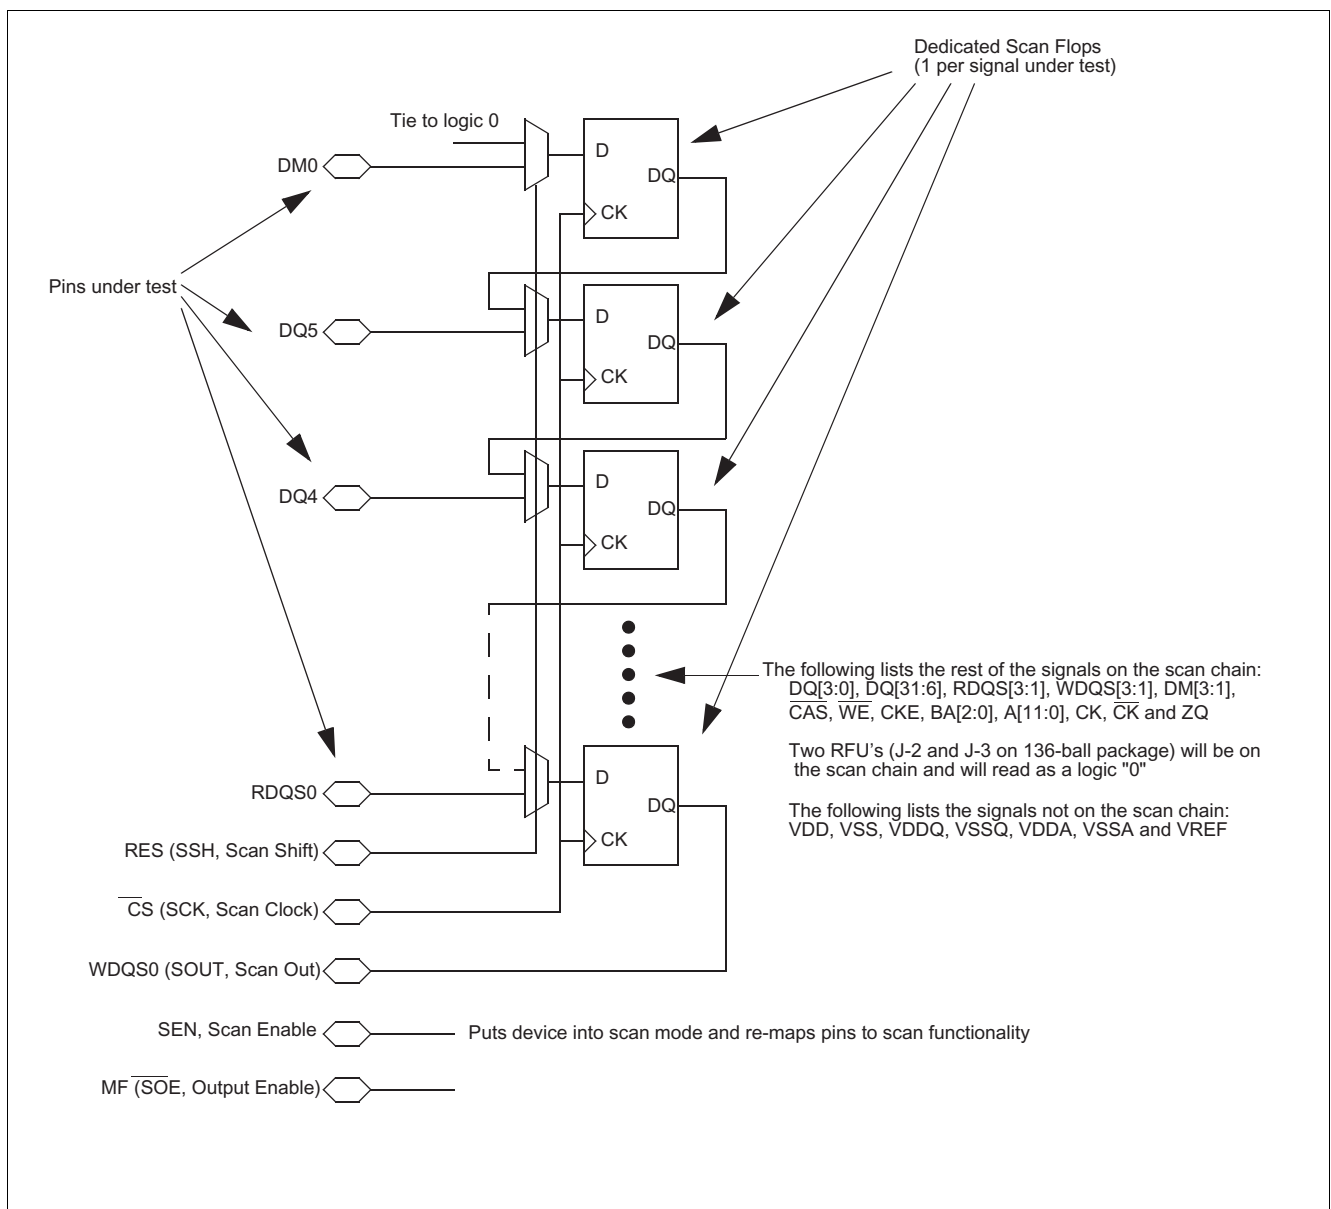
Dedicated Scan Flops
(1 per signal under test)

Tie to logic 0

D
DQ
CK

DM0

Pins under test

DQ5

D
DQ
CK

DQ4

D
DQ
CK

The following lists the rest of the signals on the scan chain:
DQ[3:0], DQ[31:6], RDQS[3:1], WDQS[3:1], DM[3:1], $\overline{CAS}$, $\overline{WE}$, CKE, BA[2:0], A[11:0], CK, $\overline{CK}$ and ZQ

Two RFU's (J-2 and J-3 on 136-ball package) will be on the scan chain and will read as a logic "0"

The following lists the signals not on the scan chain:
VDD, VSS, VDDQ, VSSQ, VDDA, VSSA and VREF

D
DQ
CK

RDQS0

RES (SSH, Scan Shift)

$\overline{CS}$ (SCK, Scan Clock)

WDQS0 (SOUT, Scan Out)

SEN, Scan Enable

Puts device into scan mode and re-maps pins to scan functionality

MF ($\overline{SOE}$, Output Enable)